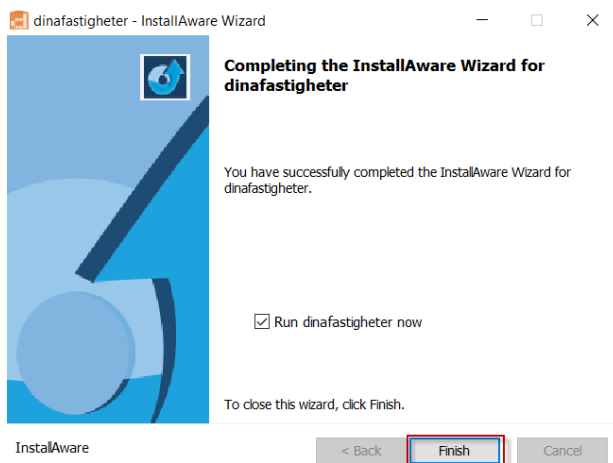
dinafastigheter - InstallAware Wizard

Completing the InstallAware Wizard for dinafastigheter

You have successfully completed the InstallAware Wizard for dinafastigheter.

Run dinafastigheter now

To close this wizard, click Finish.

InstallAware

< Back

Finish

Cancel